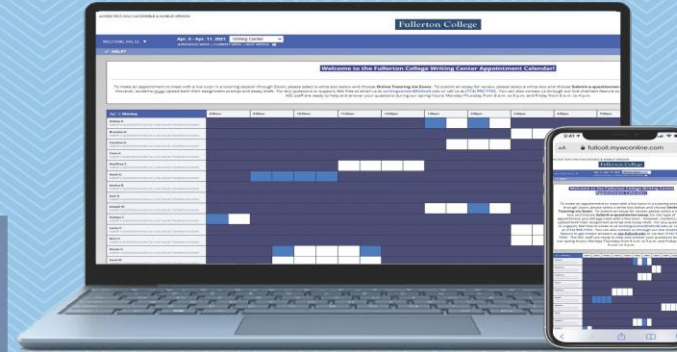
Fullerton College

WELCOME

Apr. 5 - Apr. 11, 2021

Writing Center

HELP!

Welcome to the Fullerton College Writing Center Appointment Calendar!

Apr. 5 Monday

fullcoll.mywconline.com

Fullerton College

Welcome to the Fullerton College Writing Center Appointment Calendar!